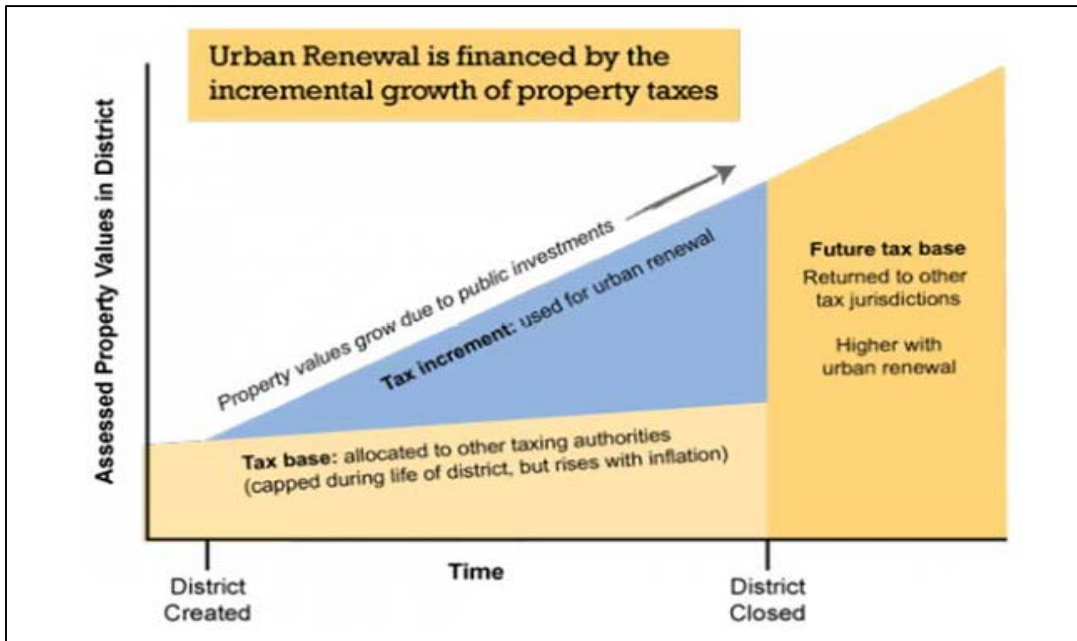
Urban Renewal is financed by the incremental growth of property taxes

Assessed Property Values in District

Property values grow due to public investments

Tax increment: used for urban renewal

Future tax base
Returned to other tax jurisdictions

Higher with urban renewal

Tax base: allocated to other taxing authorities (capped during life of district, but rises with inflation)

District Created

Time

District Closed